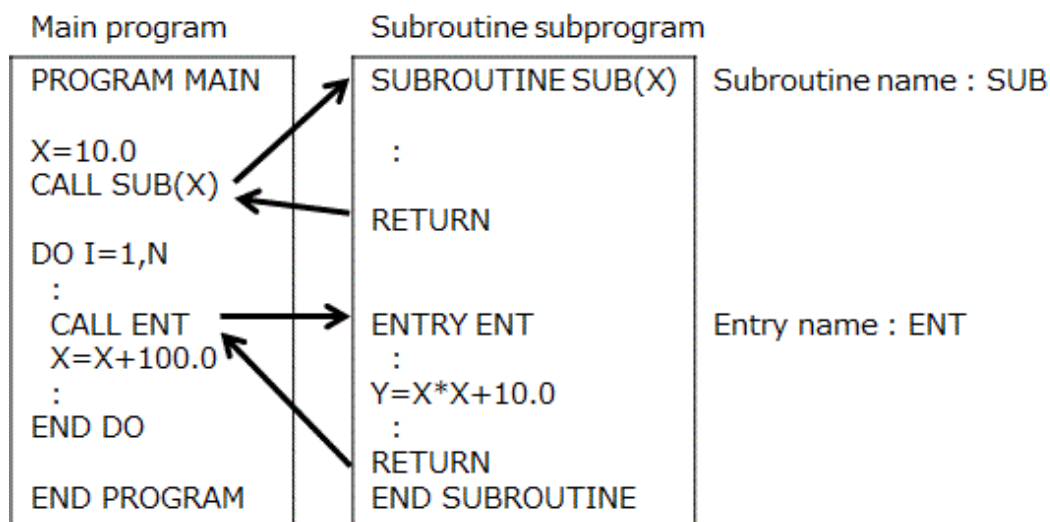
Main program

PROGRAM MAIN

X=10.0
CALL SUB(X)

DO I=1,N
:
CALL ENT
X=X+100.0
:
END DO

END PROGRAM

Subroutine subprogram

SUBROUTINE SUB(X)

:

RETURN

ENTRY ENT
:
Y=X*X+10.0
:
RETURN
END SUBROUTINE

Subroutine name : SUB

Entry name : ENT